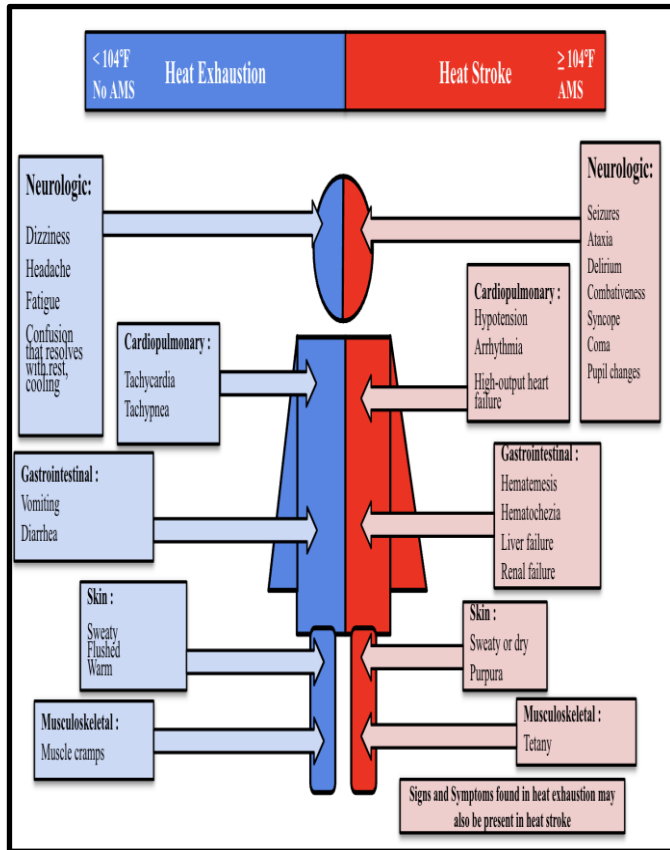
<104°F
No AMS

Heat Exhaustion

Heat Stroke

≥104°F
AMS

Neurologic:

Dizziness

Headache

Fatigue

Confusion that resolves with rest, cooling

Cardiopulmonary :

Tachycardia

Tachypnea

Gastrointestinal :

Vomiting

Diarrhea

Skin :

Sweaty
Flushed
Warm

Musculoskeletal :

Muscle cramps

Neurologic:

Seizures
Ataxia
Delirium
Combativeness
Syncope
Coma
Pupil changes

Cardiopulmonary :

Hypotension

Arrhythmia

High-output heart failure

Gastrointestinal :

Hematemesis

Hematochezia

Liver failure

Renal failure

Skin :

Sweaty or dry

Purpura

Musculoskeletal :

Tetany

Signs and Symptoms found in heat exhaustion may also be present in heat stroke